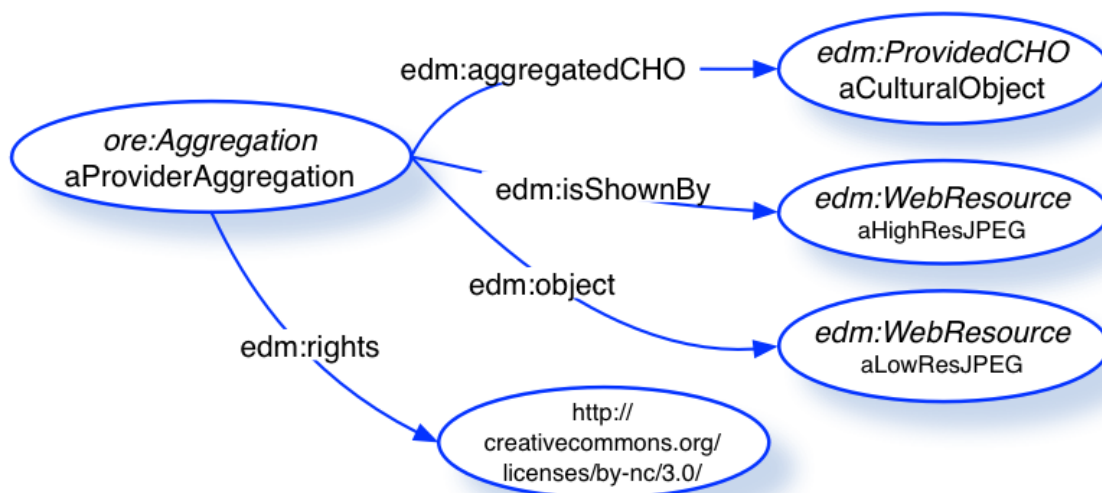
ore:Aggregation
aProviderAggregation

edm:aggregatedCHO

edm:ProvidedCHO
aCulturalObject

edm:isShownBy

edm:WebResource
aHighResJPEG

edm:object

edm:WebResource
aLowResJPEG

edm:rights

http://
creativecommons.org/
licenses/by-nc/3.0/